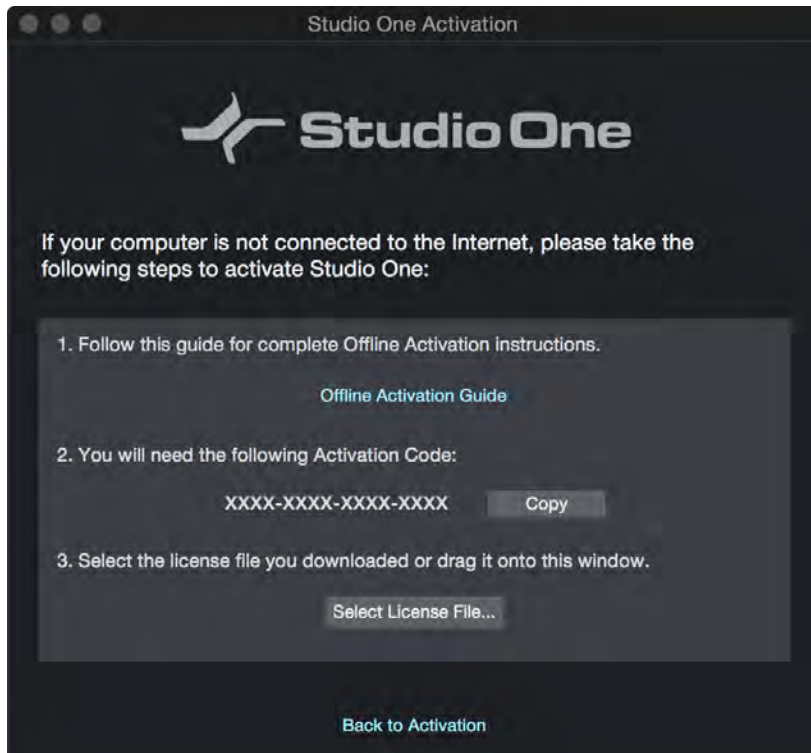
Studio One Activation

Studio One

If your computer is not connected to the Internet, please take the following steps to activate Studio One:

1. Follow this guide for complete Offline Activation instructions.

Offline Activation Guide

2. You will need the following Activation Code:

XXXX-XXXX-XXXX-XXXX Copy

3. Select the license file you downloaded or drag it onto this window.

Select License File...

Back to Activation